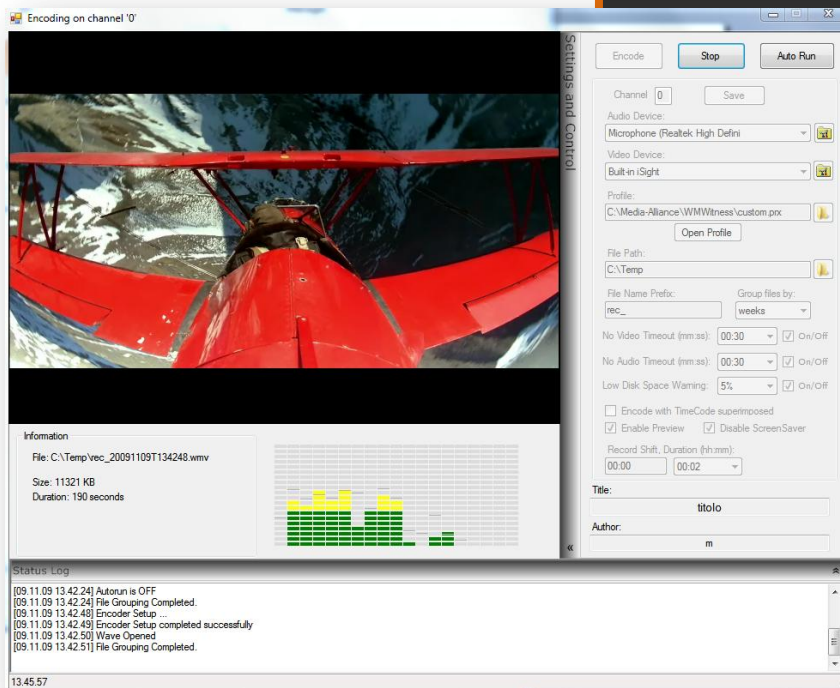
Encoding on channel '0'

Settings and Control

Encode
Stop
Auto Run

Channel 0
Save

Audio Device:
Microphone (Realtek High Defini

Video Device:
Built-in iSight

Profile:
C:\Media-Alliance\WMWitness\custom.prx
Open Profile

File Path:
C:\Temp

File Name Prefix:
rec_
Group files by:
weeks

No Video Timeout (mm:ss): 00:30 On/Off
No Audio Timeout (mm:ss): 00:30 On/Off
Low Disk Space Warning: 5% On/Off

Encode with TimeCode superimposed
Enable Preview
Disable ScreenSaver

Record Shift, Duration (hh:mm):
00:00
00:02

Title:
titolo

Author:
m

Information

File: C:\Temp\rec_20091109T134248.wmv

Size: 11321 KB
Duration: 190 seconds

Status Log

[09.11.09 13.42.24] Autorun is OFF
[09.11.09 13.42.24] File Grouping Completed.
[09.11.09 13.42.48] Encoder Setup ...
[09.11.09 13.42.49] Encoder Setup completed successfully
[09.11.09 13.42.50] Wave Opened
[09.11.09 13.42.51] File Grouping Completed.

13.45.57